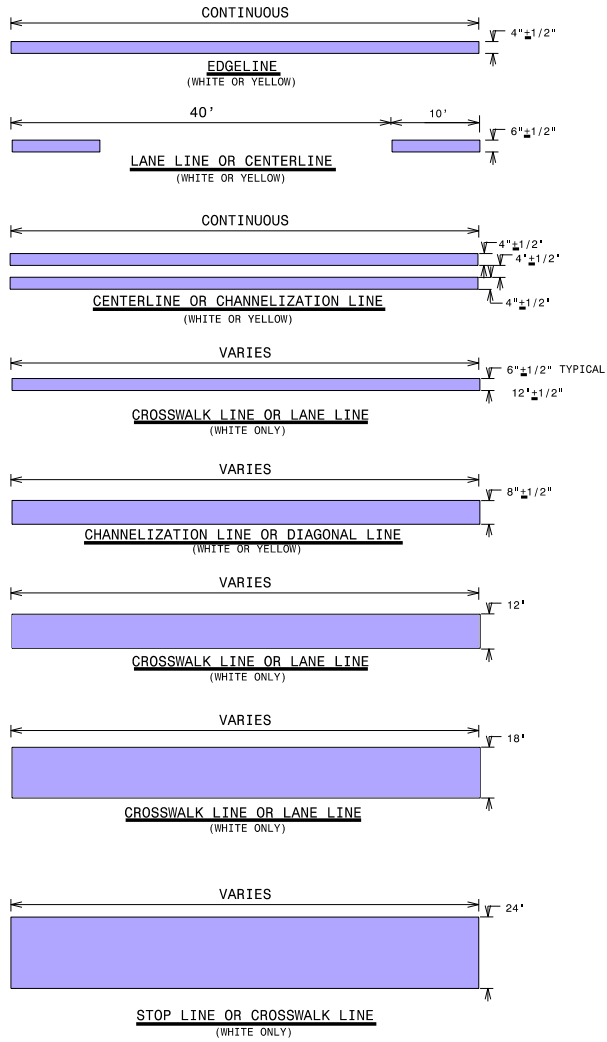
CONTINUOUS

4"$\pm$1/2"

EDGELINE
(WHITE OR YELLOW)

40'

10'

6"$\pm$1/2"

LANE LINE OR CENTERLINE
(WHITE OR YELLOW)

CONTINUOUS

4"$\pm$1/2"

4"$\pm$1/2"

4"$\pm$1/2"

CENTERLINE OR CHANNELIZATION LINE
(WHITE OR YELLOW)

VARIES

6"$\pm$1/2" TYPICAL

12"$\pm$1/2"

CROSSWALK LINE OR LANE LINE
(WHITE ONLY)

VARIES

8"$\pm$1/2"

CHANNELIZATION LINE OR DIAGONAL LINE
(WHITE OR YELLOW)

VARIES

12"

CROSSWALK LINE OR LANE LINE
(WHITE ONLY)

VARIES

18"

CROSSWALK LINE OR LANE LINE
(WHITE ONLY)

VARIES

24"

STOP LINE OR CROSSWALK LINE
(WHITE ONLY)